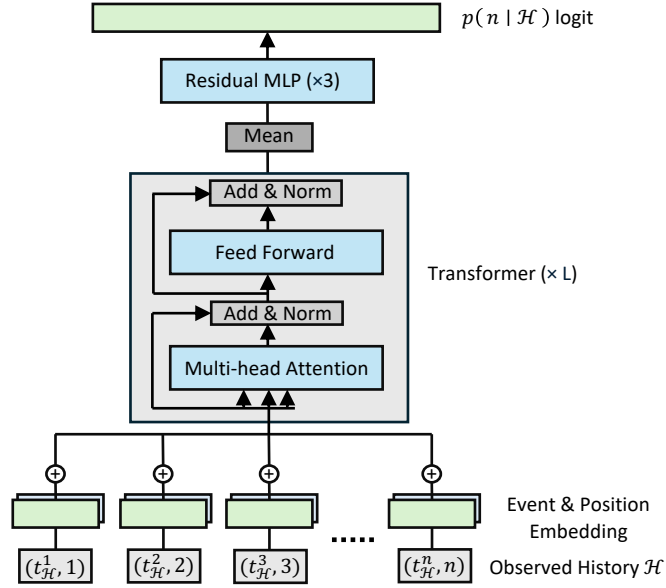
$p(n \mid \mathcal{H})$ logit

Residual MLP (×3)

Mean

Add & Norm

Feed Forward

Transformer (× L)

Add & Norm

Multi-head Attention

Event & Position Embedding

$(t_{\mathcal{H}}^1, 1)$ $(t_{\mathcal{H}}^2, 2)$ $(t_{\mathcal{H}}^3, 3)$ ..... $(t_{\mathcal{H}}^n, n)$ Observed History $\mathcal{H}$